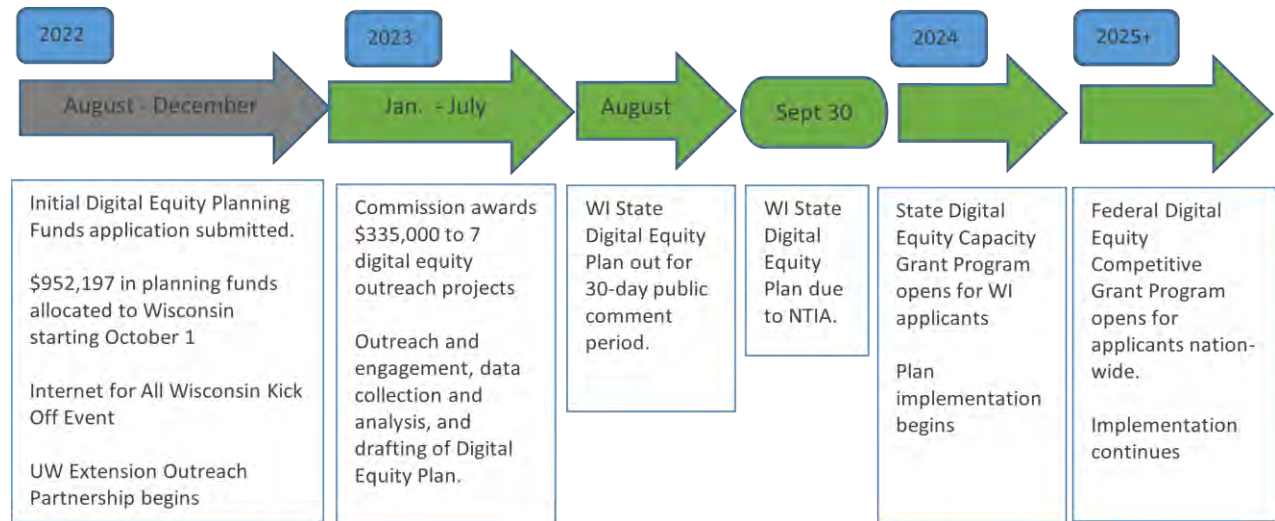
2022

August - December

Initial Digital Equity Planning Funds application submitted.

$952,197 in planning funds allocated to Wisconsin starting October 1

Internet for All Wisconsin Kick Off Event

UW Extension Outreach Partnership begins

2023

Jan. - July

Commission awards $335,000 to 7 digital equity outreach projects

Outreach and engagement, data collection and analysis, and drafting of Digital Equity Plan.

August

WI State Digital Equity Plan out for 30-day public comment period.

Sept 30

WI State Digital Equity Plan due to NTIA.

2024

State Digital Equity Capacity Grant Program opens for WI applicants

Plan implementation begins

2025+

Federal Digital Equity Competitive Grant Program opens for applicants nationwide.

Implementation continues